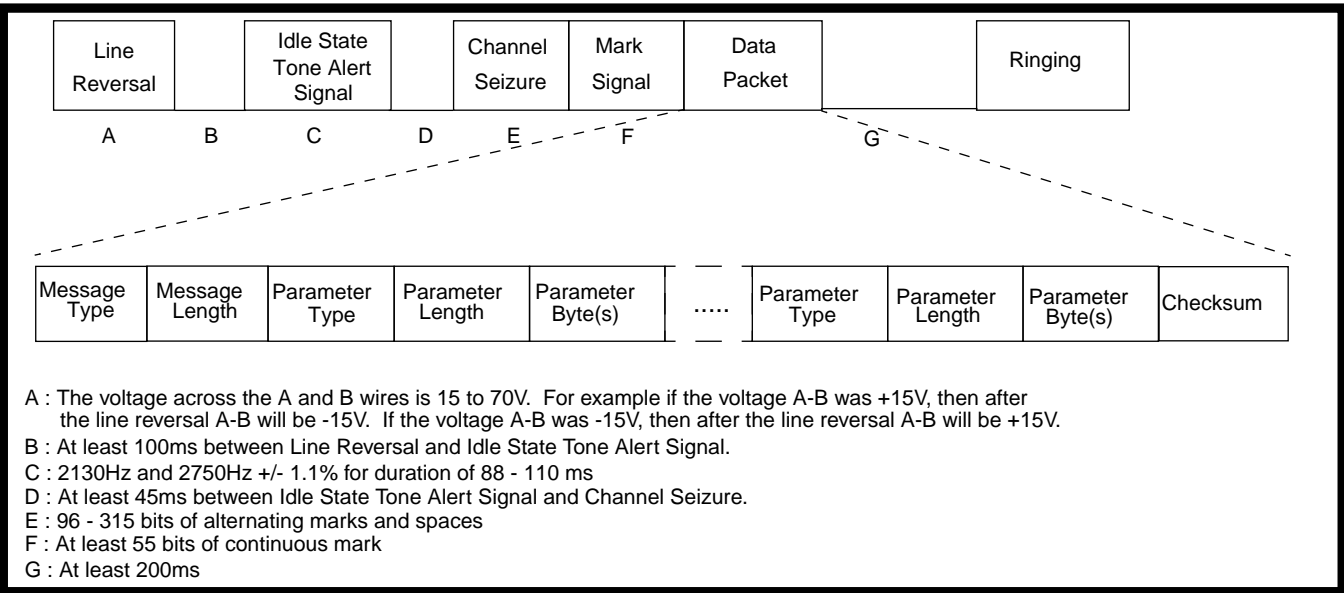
Line Reversal

Idle State Tone Alert Signal

Channel Seizure

Mark Signal

Data Packet

Ringing

A B C D E F G

Message Type | Message Length | Parameter Type | Parameter Length | Parameter Byte(s) | ..... | Parameter Type | Parameter Length | Parameter Byte(s) | Checksum

A : The voltage across the A and B wires is 15 to 70V. For example if the voltage A-B was +15V, then after the line reversal A-B will be -15V. If the voltage A-B was -15V, then after the line reversal A-B will be +15V.

B : At least 100ms between Line Reversal and Idle State Tone Alert Signal.

C : 2130Hz and 2750Hz +/- 1.1% for duration of 88 - 110 ms

D : At least 45ms between Idle State Tone Alert Signal and Channel Seizure.

E : 96 - 315 bits of alternating marks and spaces

F : At least 55 bits of continuous mark

G : At least 200ms